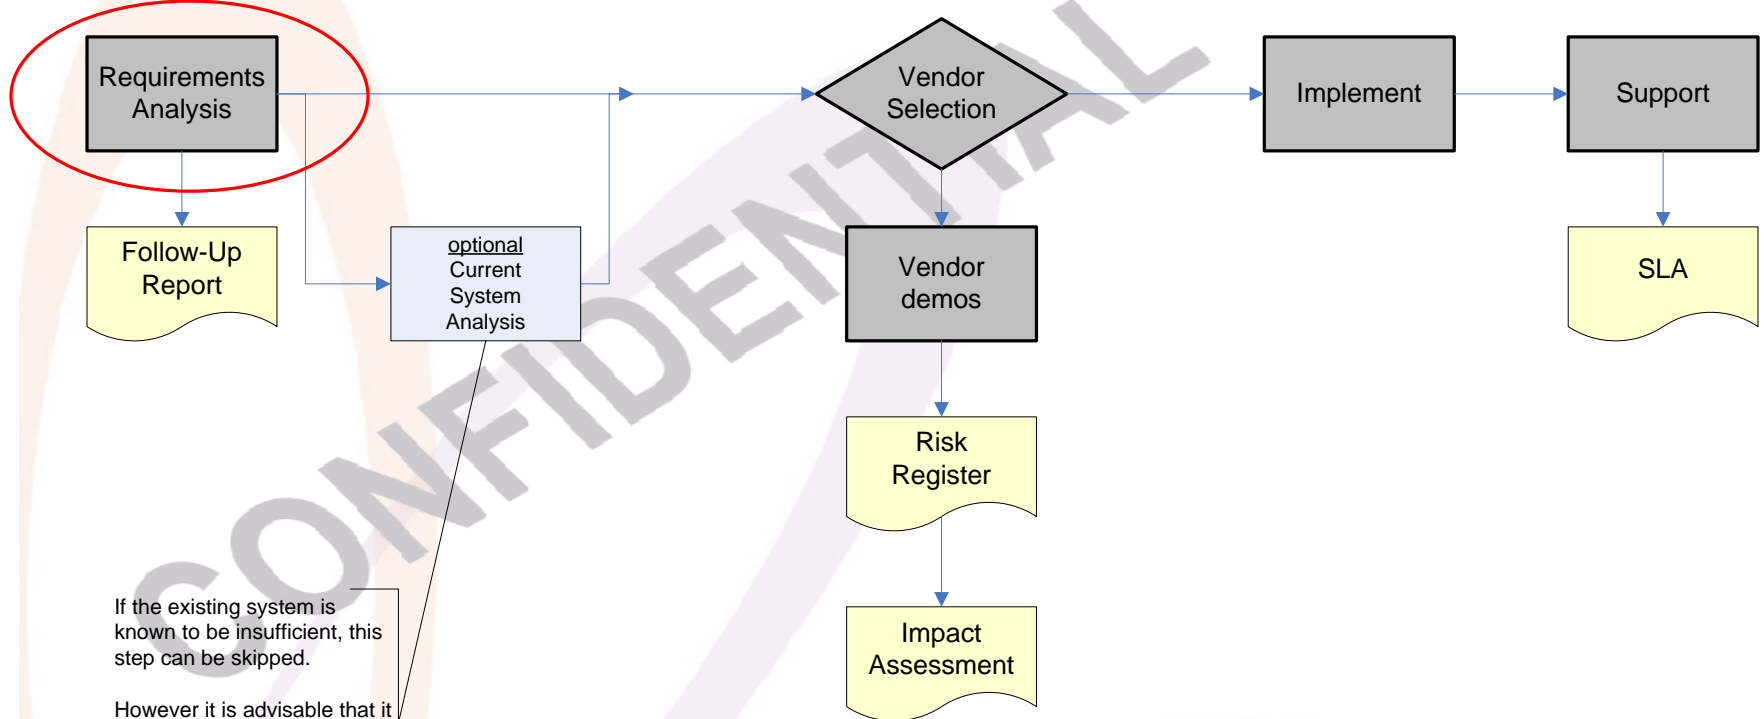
Requirements Analysis

Vendor Selection

Implement

Support

Follow-Up Report

optional
Current System Analysis

Vendor demos

SLA

Risk Register

Impact Assessment

If the existing system is known to be insufficient, this step can be skipped.

However it is advisable that it

CONFIDENTIAL